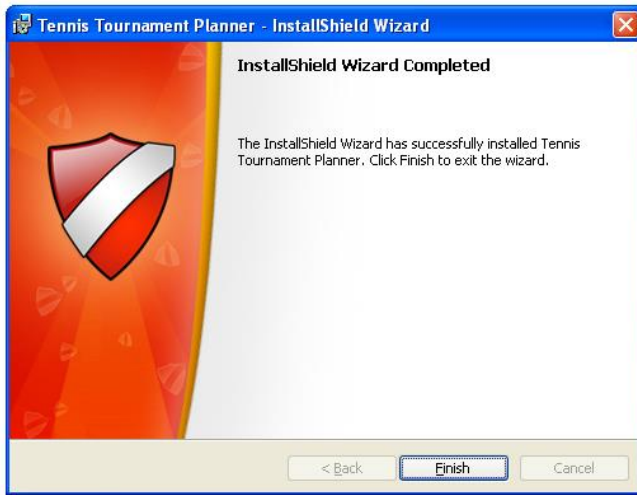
Tennis Tournament Planner - InstallShield Wizard

InstallShield Wizard Completed

The InstallShield Wizard has successfully installed Tennis Tournament Planner. Click Finish to exit the wizard.

< Back

Finish

Cancel